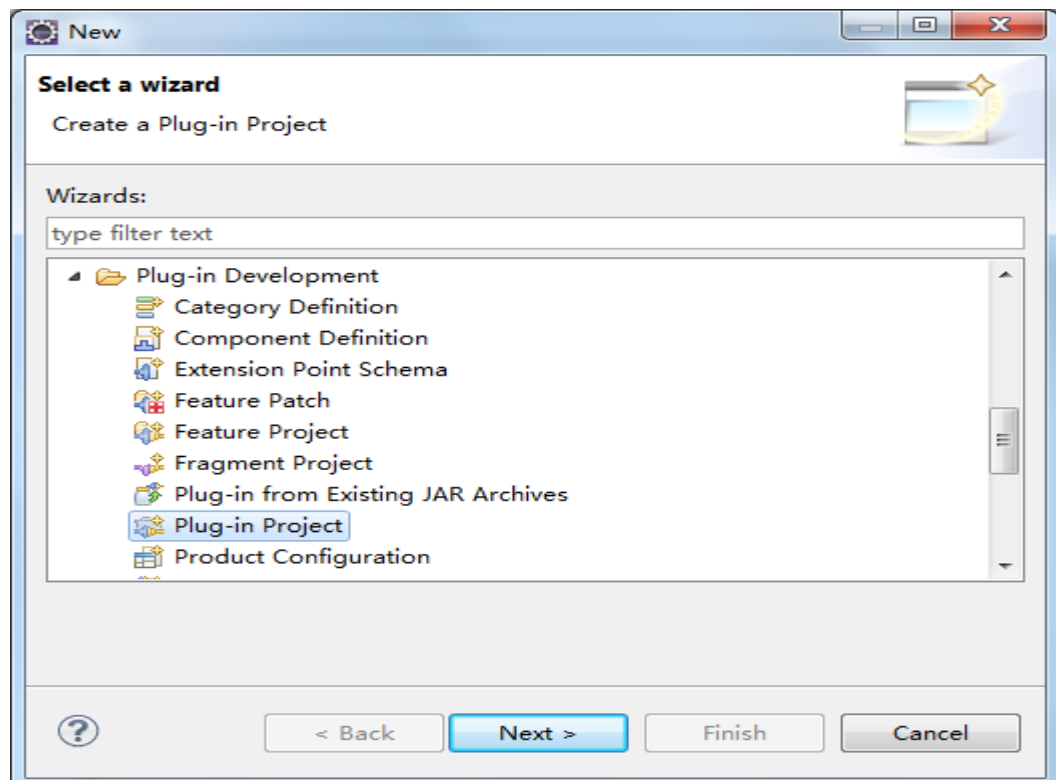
New

Select a wizard

Create a Plug-in Project

Wizards:

type filter text

Plug-in Development
Category Definition
Component Definition
Extension Point Schema
Feature Patch
Feature Project
Fragment Project
Plug-in from Existing JAR Archives
Plug-in Project
Product Configuration

< Back
Next >
Finish
Cancel